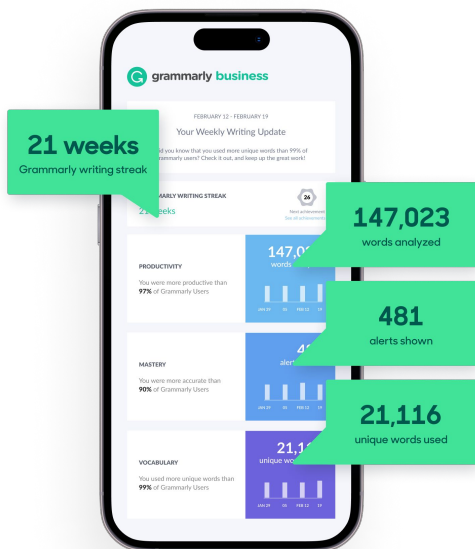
grammarly business

FEBRUARY 12 - FEBRUARY 19

Your Weekly Writing Update

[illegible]id you know that you used more unique words than 99% of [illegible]rammarly users? Check it out, and keep up the great work!

21 weeks
Grammarly writing streak

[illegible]MARLY WRITING STREAK
2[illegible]eeks

26
Next achievement
See all achievements

147,023
words analyzed

PRODUCTIVITY
You were more productive than 97% of Grammarly Users

147,0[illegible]
words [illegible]

JAN 29 | 05 | FEB 12 | 19

481
alerts shown

MASTERY
You were more accurate than 90% of Grammarly Users

4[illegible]
alert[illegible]

JAN 29 | 05 | FEB 12 | 19

21,116
unique words used

VOCABULARY
You used more unique words than 99% of Grammarly Users

21,1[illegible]
unique wo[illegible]

JAN 29 | 05 | FEB 12 | 19